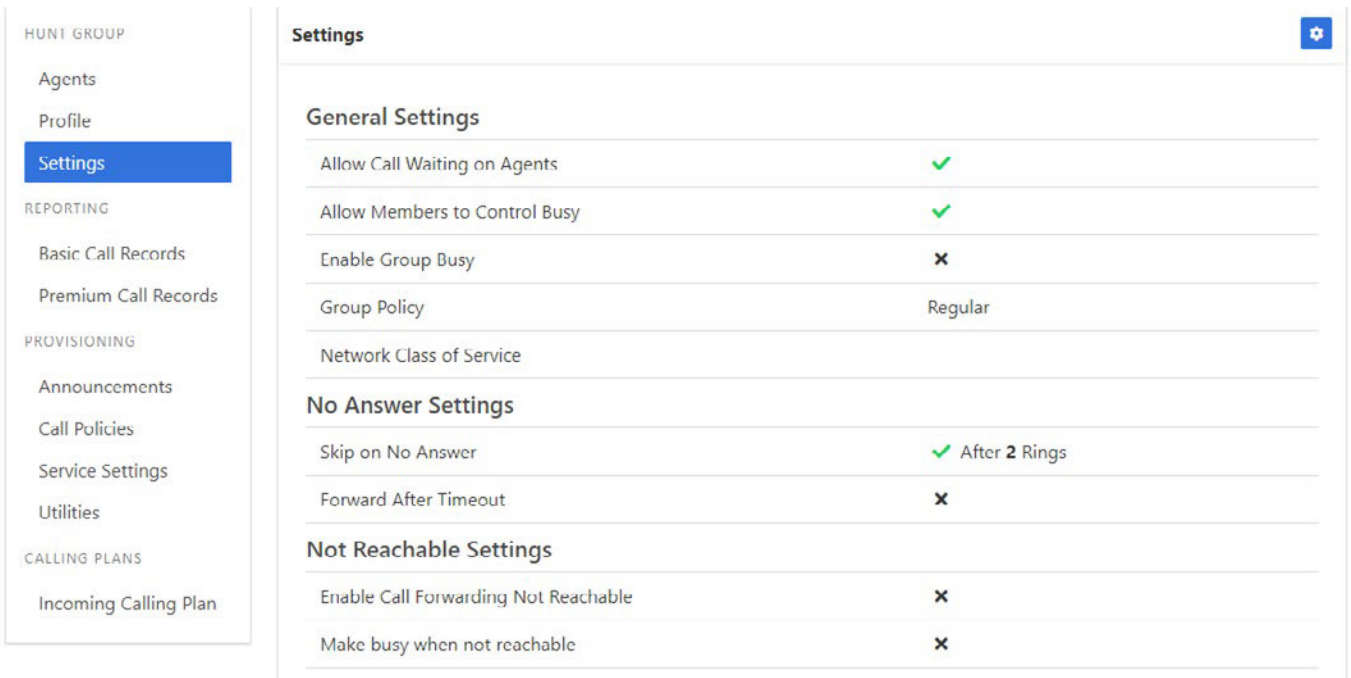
HUNT GROUP

Agents

Profile

Settings

REPORTING

Basic Call Records

Premium Call Records

PROVISIONING

Announcements

Call Policies

Service Settings

Utilities

CALLING PLANS

Incoming Calling Plan

Settings

General Settings

| | |
|---|---|
| Allow Call Waiting on Agents | ✔ |
| Allow Members to Control Busy | ✔ |
| Enable Group Busy | ✖ |
| Group Policy | Regular |
| Network Class of Service | |

No Answer Settings

| | |
|---|---|
| Skip on No Answer | ✔ After **2** Rings |
| Forward After Timeout | ✖ |

Not Reachable Settings

| | |
|---|---|
| Enable Call Forwarding Not Reachable | ✖ |
| Make busy when not reachable | ✖ |